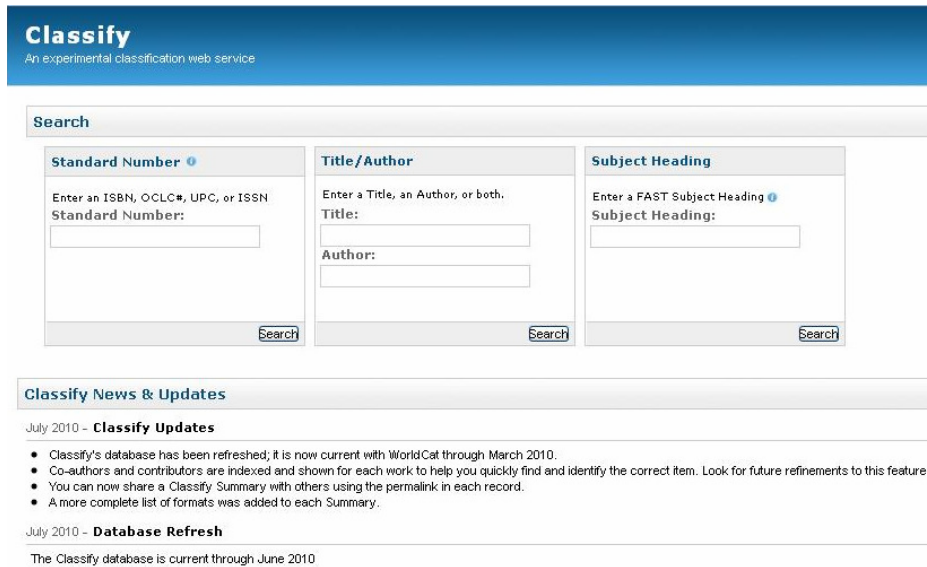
Classify
An experimental classification web service

Search

Standard Number

Enter an ISBN, OCLC#, UPC, or ISSN
Standard Number:

Search

Title/Author

Enter a Title, an Author, or both.
Title:

Author:

Search

Subject Heading

Enter a FAST Subject Heading
Subject Heading:

Search

Classify News & Updates

July 2010 - Classify Updates

- Classify's database has been refreshed; it is now current with WorldCat through March 2010.
- Co-authors and contributors are indexed and shown for each work to help you quickly find and identify the correct item. Look for future refinements to this feature
- You can now share a Classify Summary with others using the permalink in each record.
- A more complete list of formats was added to each Summary.

July 2010 - Database Refresh

The Classify database is current through June 2010